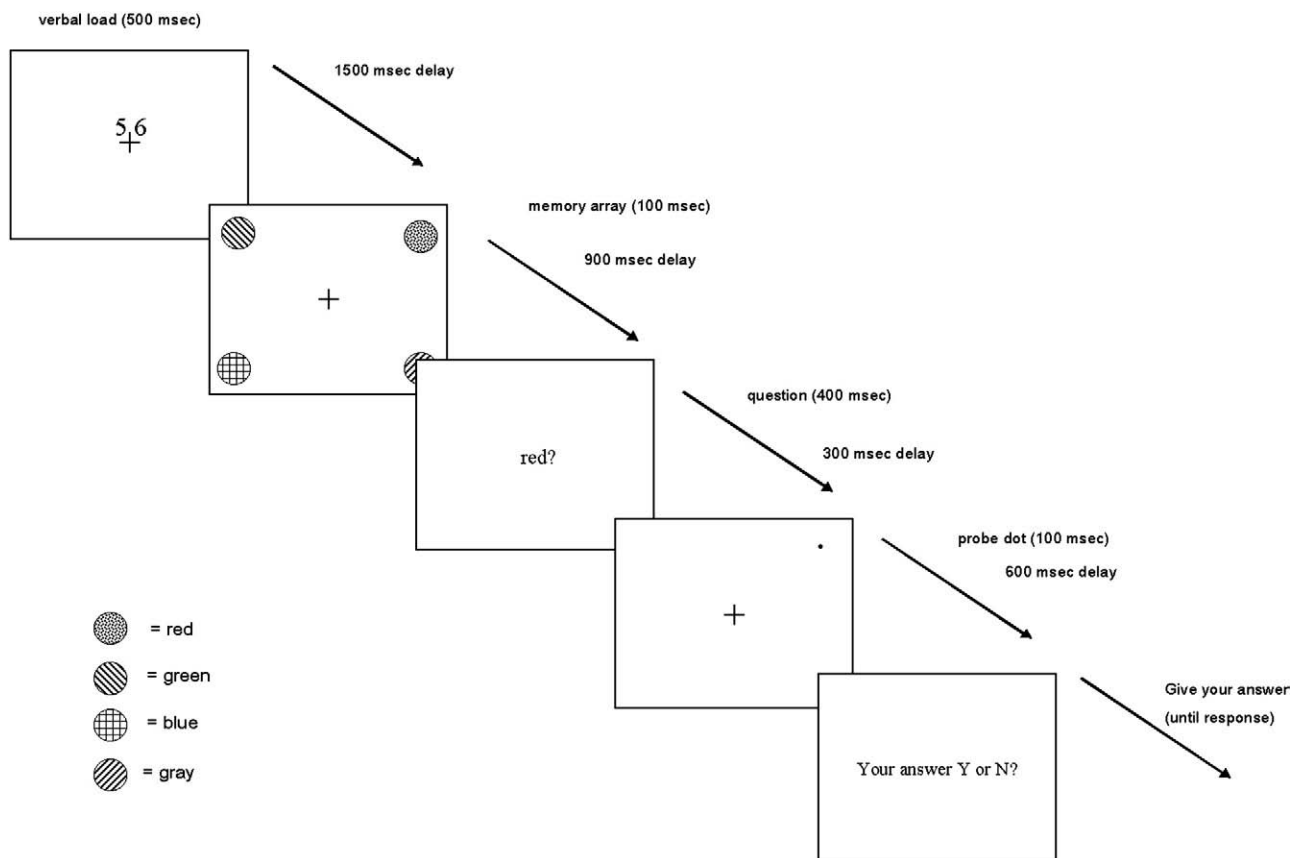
verbal load (500 msec)

1500 msec delay

5,6
+

memory array (100 msec)

900 msec delay

+

red?

question (400 msec)

300 msec delay

+

probe dot (100 msec)

600 msec delay

Your answer Y or N?

Give your answer
(until response)

= red
= green
= blue
= gray